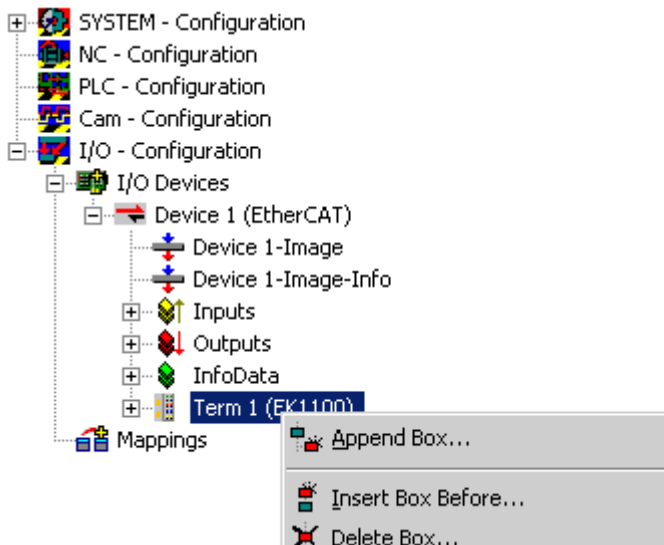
SYSTEM - Configuration
NC - Configuration
PLC - Configuration
Cam - Configuration
I/O - Configuration
I/O Devices
Device 1 (EtherCAT)
Device 1-Image
Device 1-Image-Info
Inputs
Outputs
InfoData
Term 1 (EK1100)
Mappings

Append Box...
Insert Box Before...
Delete Box...